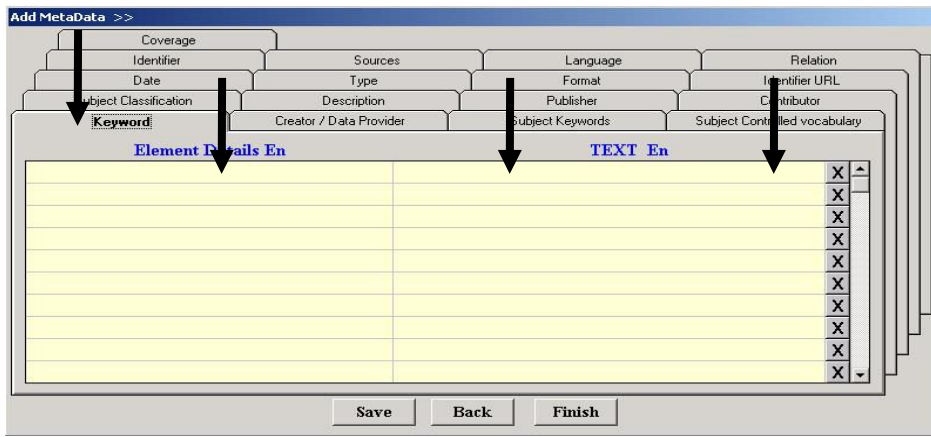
Add MetaData >>

Coverage

Identifier | Sources | Language | Relation

Date | Type | Format | I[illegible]entifier URL

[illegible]ubject Classification | Description | Publisher | C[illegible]ntributor

Keyword | Creator / Data Provider | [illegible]ubject Keywords | Subject Cont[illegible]lled vocabulary

| Element D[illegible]ails En | TEXT En | |
|---|---|---|
| | | X |
| | | X |
| | | X |
| | | X |
| | | X |
| | | X |
| | | X |
| | | X |
| | | X |
| | | X |

Save Back Finish